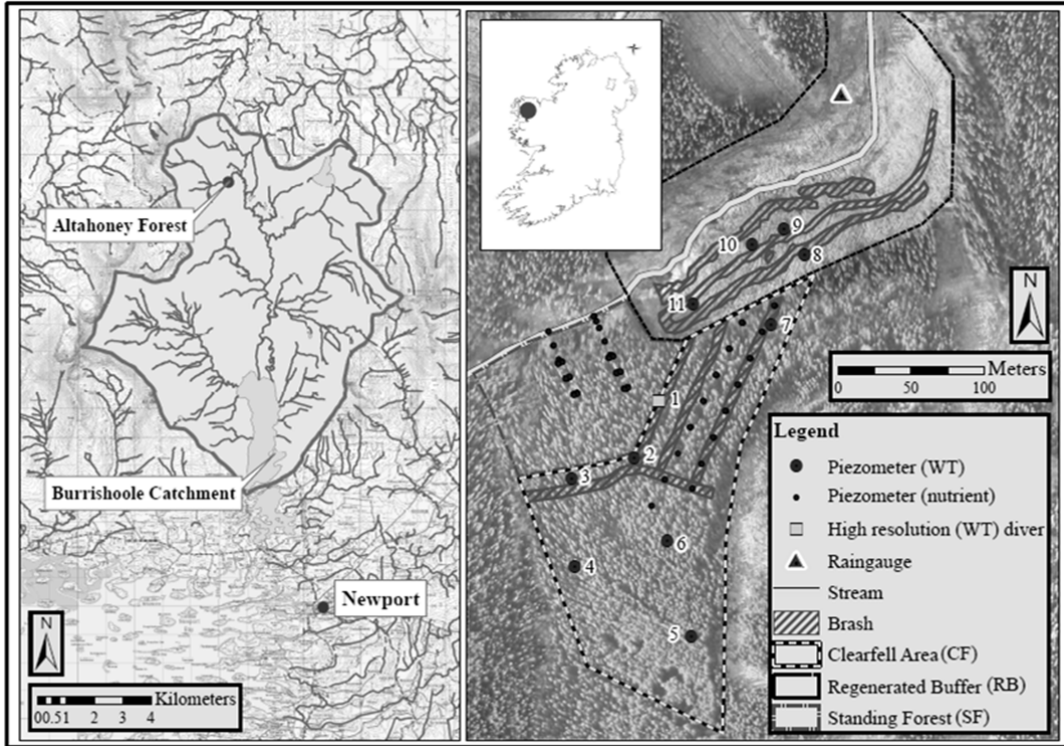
Altahoney Forest

Burrishoole Catchment

Newport

N

Kilometers
0 0.5 1 2 3 4

N

Meters
0 50 100

10
9
8
11
7
1
2
3
6
4
5

Legend
Piezometer (WT)
Piezometer (nutrient)
High resolution (WT) diver
Raingauge
Stream
Brash
Clearfell Area (CF)
Regenerated Buffer (RB)
Standing Forest (SF)